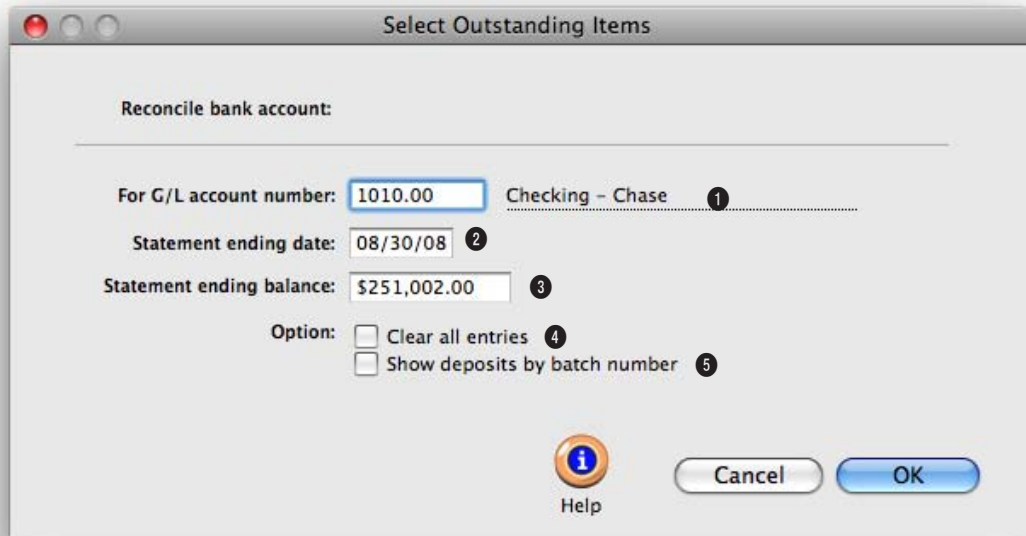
Select Outstanding Items

Reconcile bank account:

For G/L account number: 1010.00 Checking - Chase 1

Statement ending date: 08/30/08 2

Statement ending balance: $251,002.00 3

Option: Clear all entries 4

Show deposits by batch number 5

i

Help

Cancel

OK